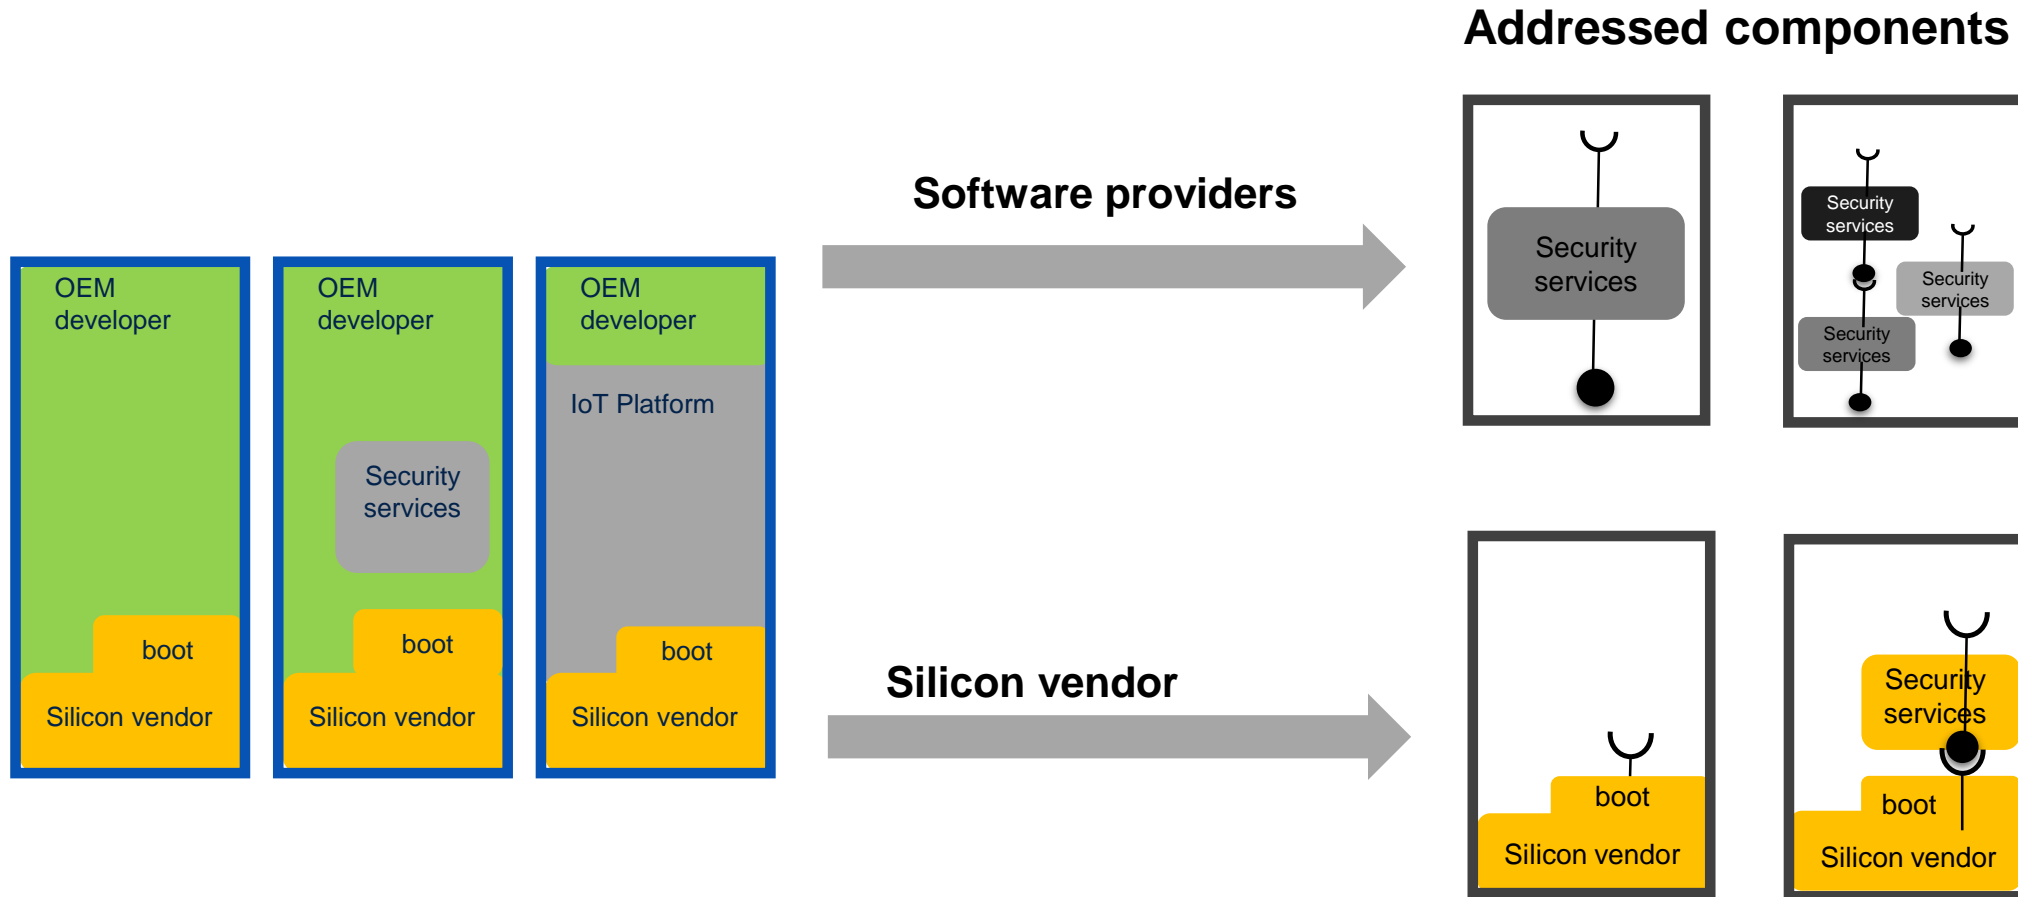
Addressed components

OEM developer

boot

Silicon vendor

OEM developer

Security services

boot

Silicon vendor

OEM developer

IoT Platform

boot

Silicon vendor

Software providers

Silicon vendor

Security services

Security services

Security services

Security services

boot

Silicon vendor

Security services

boot

Silicon vendor